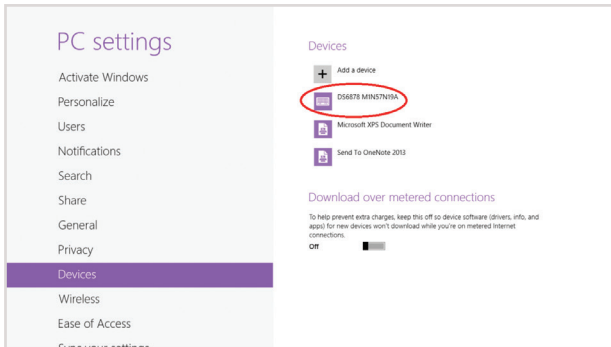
PC settings

Activate Windows

Personalize

Users

Notifications

Search

Share

General

Privacy

Devices

Wireless

Ease of Access

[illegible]

Devices

Add a device

DS6878 M1N57N19A

Microsoft XPS Document Writer

Send To OneNote 2013

Download over metered connections

To help prevent extra charges, keep this off so device software (drivers, info, and apps) for new devices won't download while you're on metered Internet connections.

Off